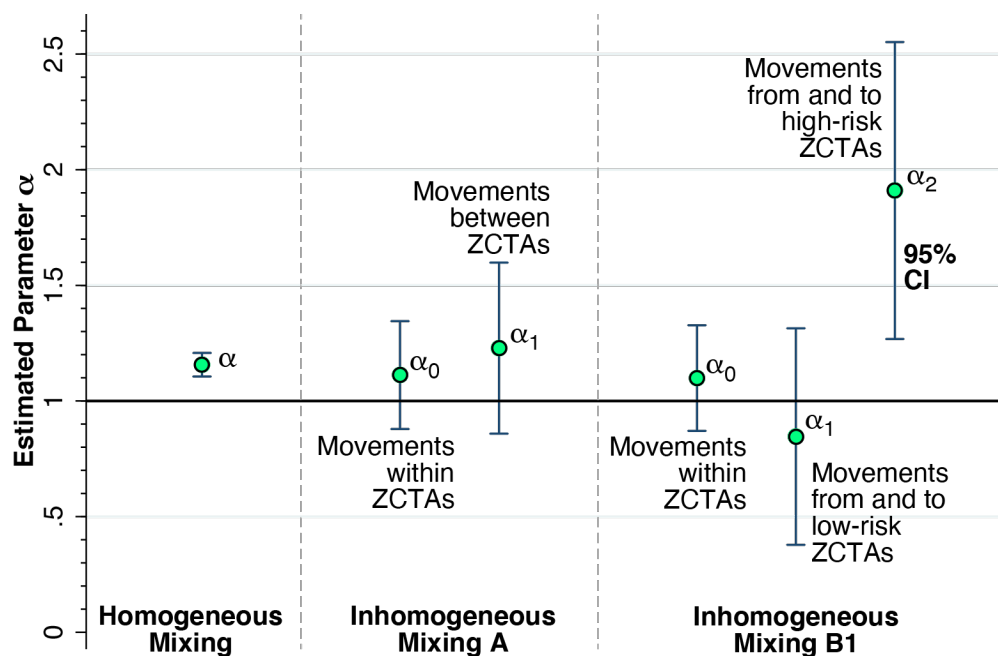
Estimated Parameter $\alpha$

2.5
2
1.5
1
.5
0

$\alpha$

Homogeneous Mixing

Movements between ZCTAs

$\alpha_0$

$\alpha_1$

Movements within ZCTAs

Inhomogeneous Mixing A

Movements from and to high-risk ZCTAs

$\alpha_2$

95% CI

$\alpha_0$

$\alpha_1$

Movements within ZCTAs

Movements from and to low-risk ZCTAs

Inhomogeneous Mixing B1